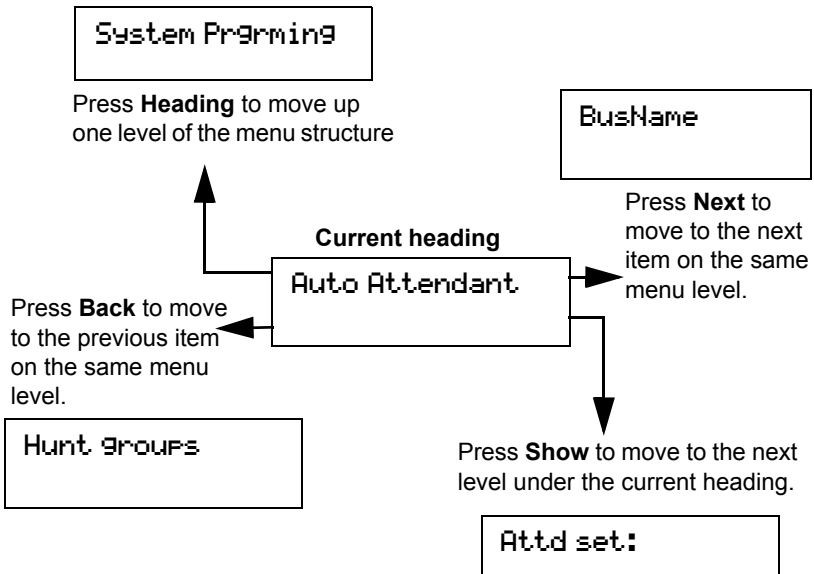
System Prgrming

Press **Heading** to move up one level of the menu structure

BusName

Press **Next** to move to the next item on the same menu level.

Current heading

Auto Attendant

Press **Back** to move to the previous item on the same menu level.

Hunt groups

Press **Show** to move to the next level under the current heading.

Attd set: